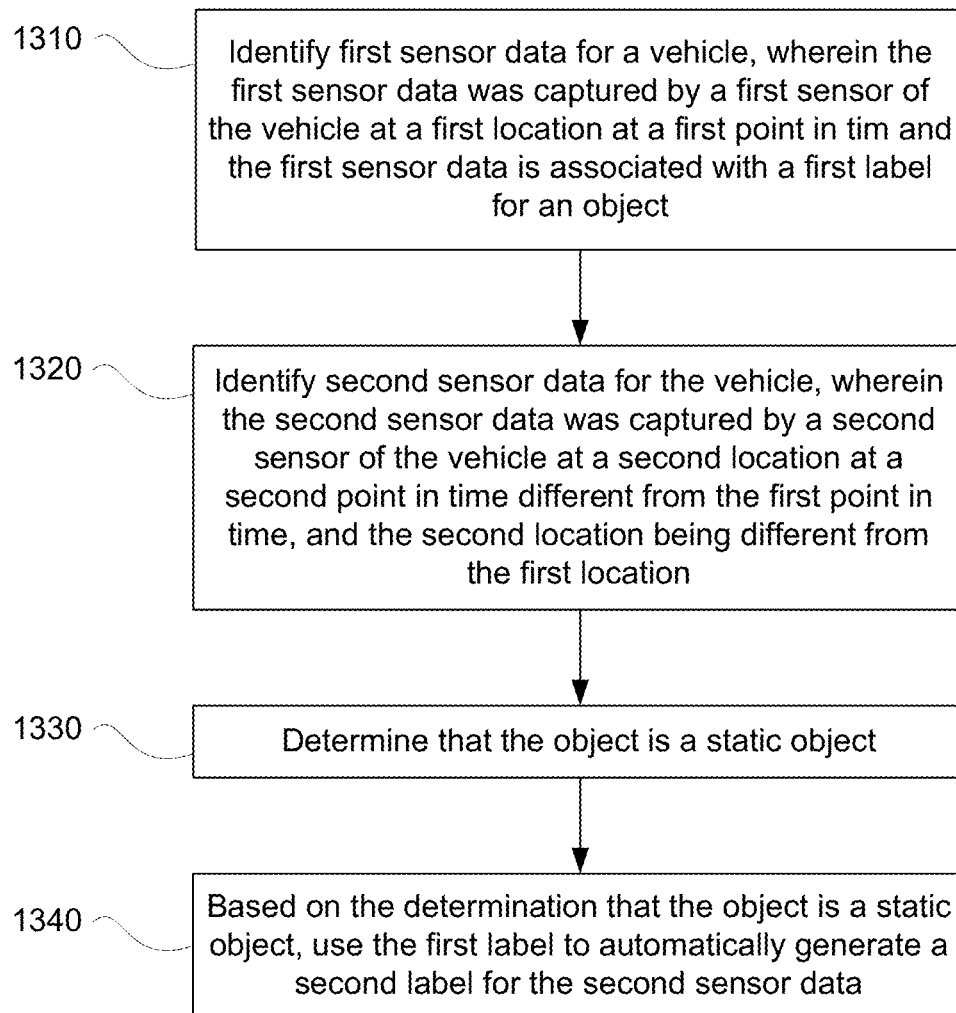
1310

Identify first sensor data for a vehicle, wherein the first sensor data was captured by a first sensor of the vehicle at a first location at a first point in tim and the first sensor data is associated with a first label for an object

1320

Identify second sensor data for the vehicle, wherein the second sensor data was captured by a second sensor of the vehicle at a second location at a second point in time different from the first point in time, and the second location being different from the first location

1330

Determine that the object is a static object

1340

Based on the determination that the object is a static object, use the first label to automatically generate a second label for the second sensor data